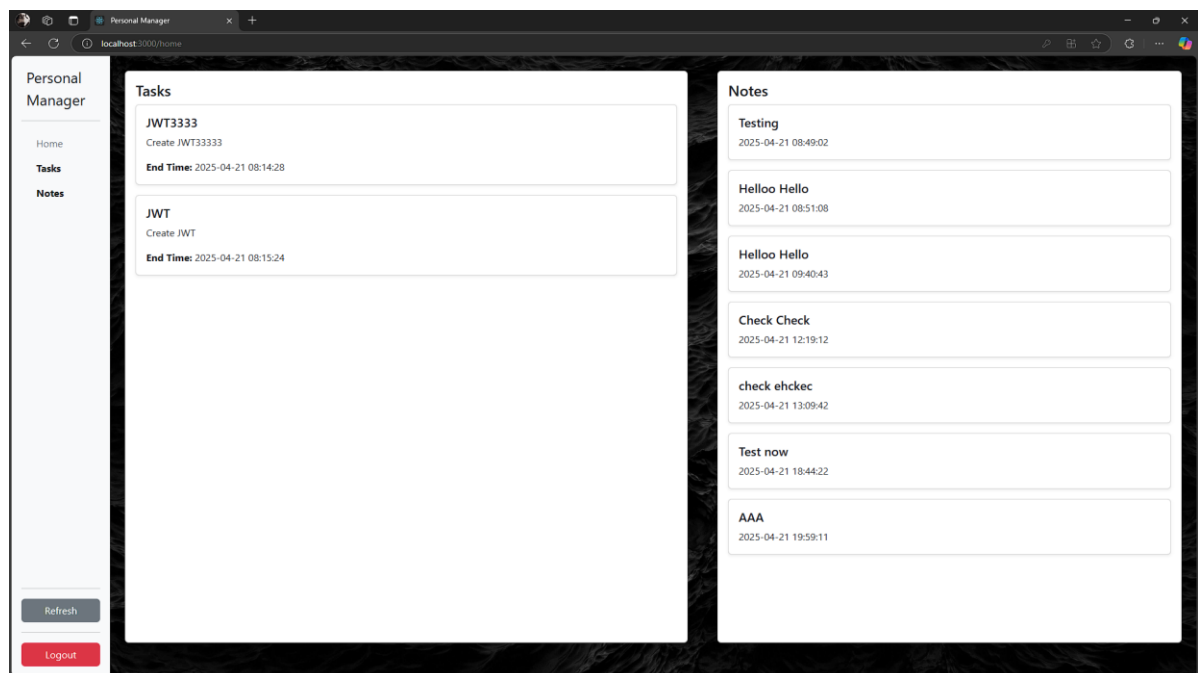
Personal Manager

localhost:3000/home

Personal Manager

Home
Tasks
Notes

Refresh

Logout

Tasks

JWT3333
Create JWT33333
**End Time:** 2025-04-21 08:14:28

JWT
Create JWT
**End Time:** 2025-04-21 08:15:24

Notes

Testing
2025-04-21 08:49:02

Helloo Hello
2025-04-21 08:51:08

Helloo Hello
2025-04-21 09:40:43

Check Check
2025-04-21 12:19:12

check ehckec
2025-04-21 13:09:42

Test now
2025-04-21 18:44:22

AAA
2025-04-21 19:59:11